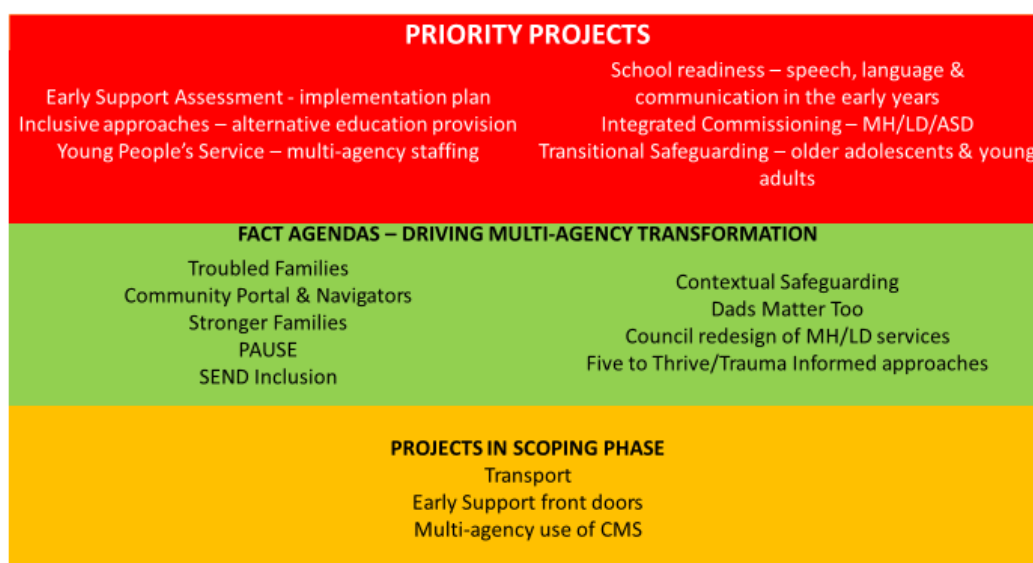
PRIORITY PROJECTS

Early Support Assessment - implementation plan
Inclusive approaches – alternative education provision
Young People's Service – multi-agency staffing

School readiness – speech, language & communication in the early years
Integrated Commissioning – MH/LD/ASD
Transitional Safeguarding – older adolescents & young adults

FACT AGENDAS – DRIVING MULTI-AGENCY TRANSFORMATION

Troubled Families
Community Portal & Navigators
Stronger Families
PAUSE
SEND Inclusion

Contextual Safeguarding
Dads Matter Too
Council redesign of MH/LD services
Five to Thrive/Trauma Informed approaches

PROJECTS IN SCOPING PHASE
Transport
Early Support front doors
Multi-agency use of CMS